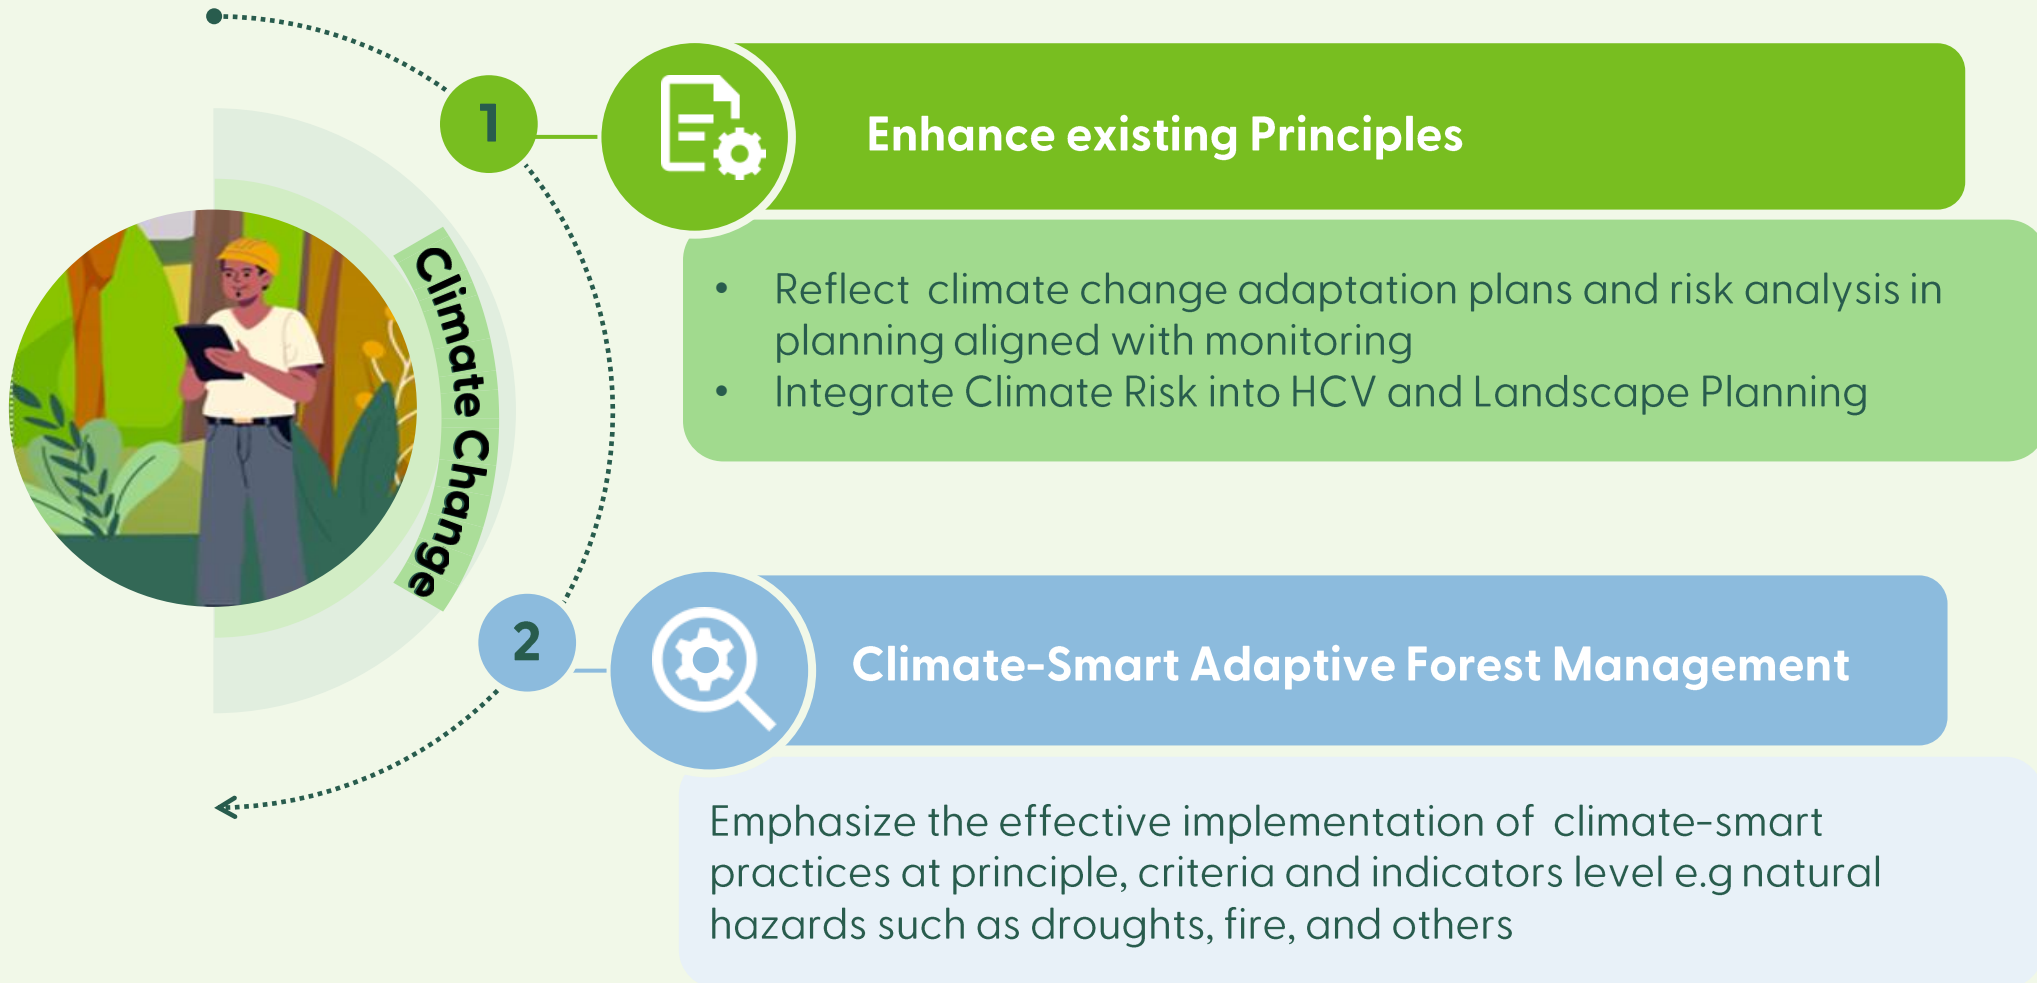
Climate Change

1

Enhance existing Principles

- Reflect climate change adaptation plans and risk analysis in planning aligned with monitoring
- Integrate Climate Risk into HCV and Landscape Planning

2

Climate-Smart Adaptive Forest Management

Emphasize the effective implementation of climate-smart practices at principle, criteria and indicators level e.g natural hazards such as droughts, fire, and others